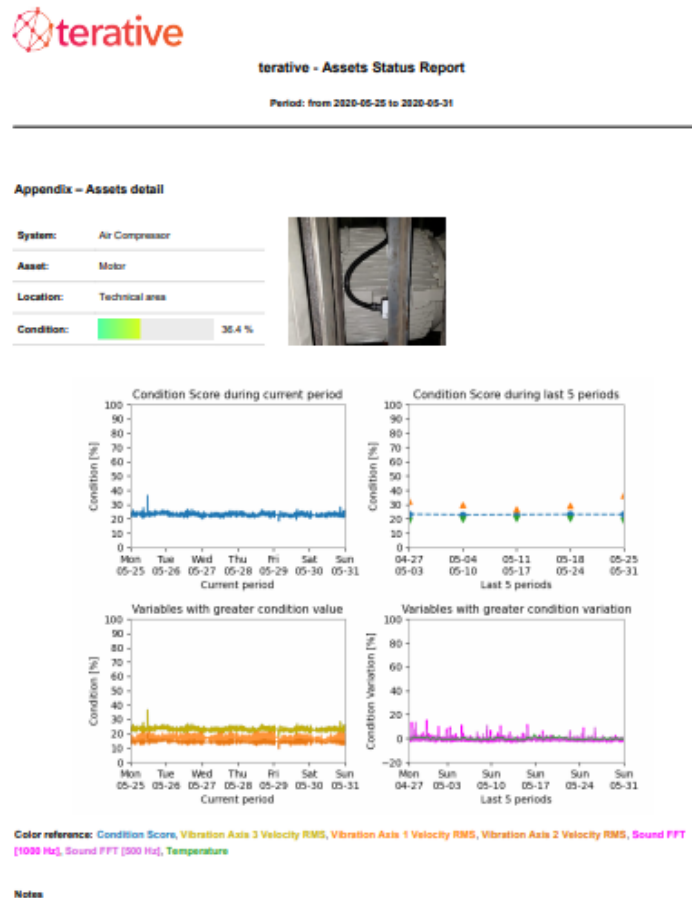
terative

terative - Assets Status Report

Period: from 2020-05-25 to 2020-05-31

Appendix – Assets detail

| System: | Air Compressor |
|---|---|
| Asset: | Motor |
| Location: | Technical area |
| Condition: | 36.4 % |

Condition Score during current period

Condition [%]

100 90 80 70 60 50 40 30 20 10 0

Mon 05-25 Tue 05-26 Wed 05-27 Thu 05-28 Fri 05-29 Sat 05-30 Sun 05-31

Current period

Condition Score during last 5 periods

Condition [%]

100 90 80 70 60 50 40 30 20 10 0

04-27 05-03 05-04 05-10 05-11 05-17 05-18 05-24 05-25 05-31

Last 5 periods

Variables with greater condition value

Condition [%]

100 90 80 70 60 50 40 30 20 10 0

Mon 05-25 Tue 05-26 Wed 05-27 Thu 05-28 Fri 05-29 Sat 05-30 Sun 05-31

Current period

Variables with greater condition variation

Condition Variation [%]

100 80 60 40 20 0 −20

Mon 04-27 Sun 05-03 Sun 05-10 Sun 05-17 Sun 05-24 Sun 05-31

Last 5 periods

Color reference: Condition Score, Vibration Axis 3 Velocity RMS, Vibration Axis 1 Velocity RMS, Vibration Axis 2 Velocity RMS, Sound FFT [1000 Hz], Sound FFT [500 Hz], Temperature

Notes